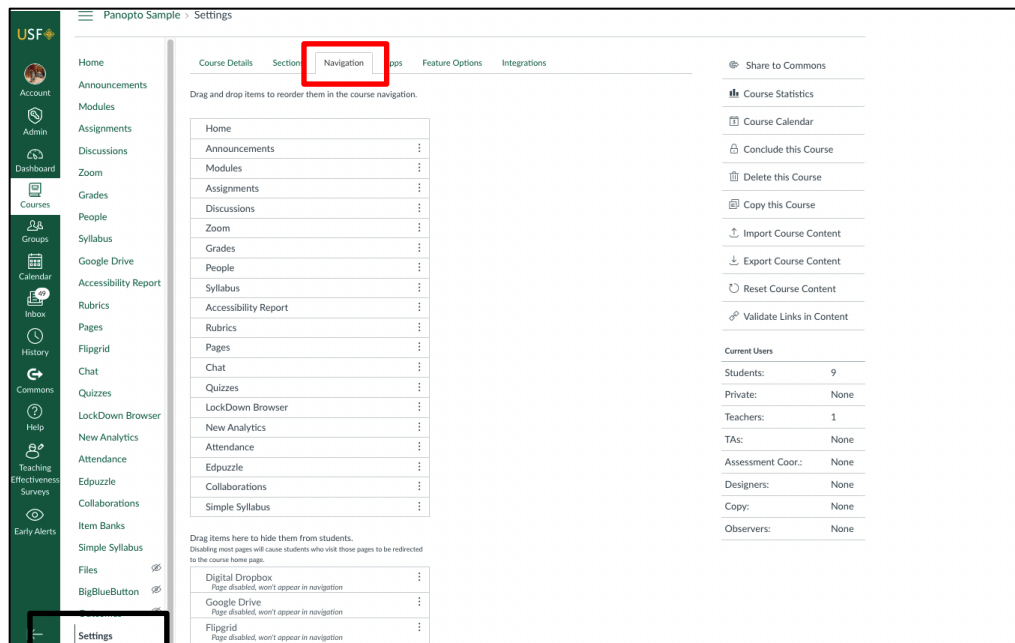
USF

Account
Admin
Dashboard
Courses
Groups
Calendar
49
Inbox
History
Commons
Help
Teaching Effectiveness Surveys
Early Alerts

Panopto Sample > Settings

Home
Announcements
Modules
Assignments
Discussions
Zoom
Grades
People
Syllabus
Google Drive
Accessibility Report
Rubrics
Pages
Flipgrid
Chat
Quizzes
LockDown Browser
New Analytics
Attendance
Edpuzzle
Collaborations
Item Banks
Simple Syllabus
Files
BigBlueButton
Settings

Course Details | Sections | Navigation | Apps | Feature Options | Integrations

Drag and drop items to reorder them in the course navigation.

Home
Announcements
Modules
Assignments
Discussions
Zoom
Grades
People
Syllabus
Accessibility Report
Rubrics
Pages
Chat
Quizzes
LockDown Browser
New Analytics
Attendance
Edpuzzle
Collaborations
Simple Syllabus

Drag items here to hide them from students.
Disabling most pages will cause students who visit those pages to be redirected to the course home page.

Digital Dropbox
Page disabled, won't appear in navigation
Google Drive
Page disabled, won't appear in navigation
Flipgrid
Page disabled, won't appear in navigation

Share to Commons
Course Statistics
Course Calendar
Conclude this Course
Delete this Course
Copy this Course
Import Course Content
Export Course Content
Reset Course Content
Validate Links in Content

Current Users

| | |
|---|---|
| Students: | 9 |
| Private: | None |
| Teachers: | 1 |
| TAs: | None |
| Assessment Coor.: | None |
| Designers: | None |
| Copy: | None |
| Observers: | None |